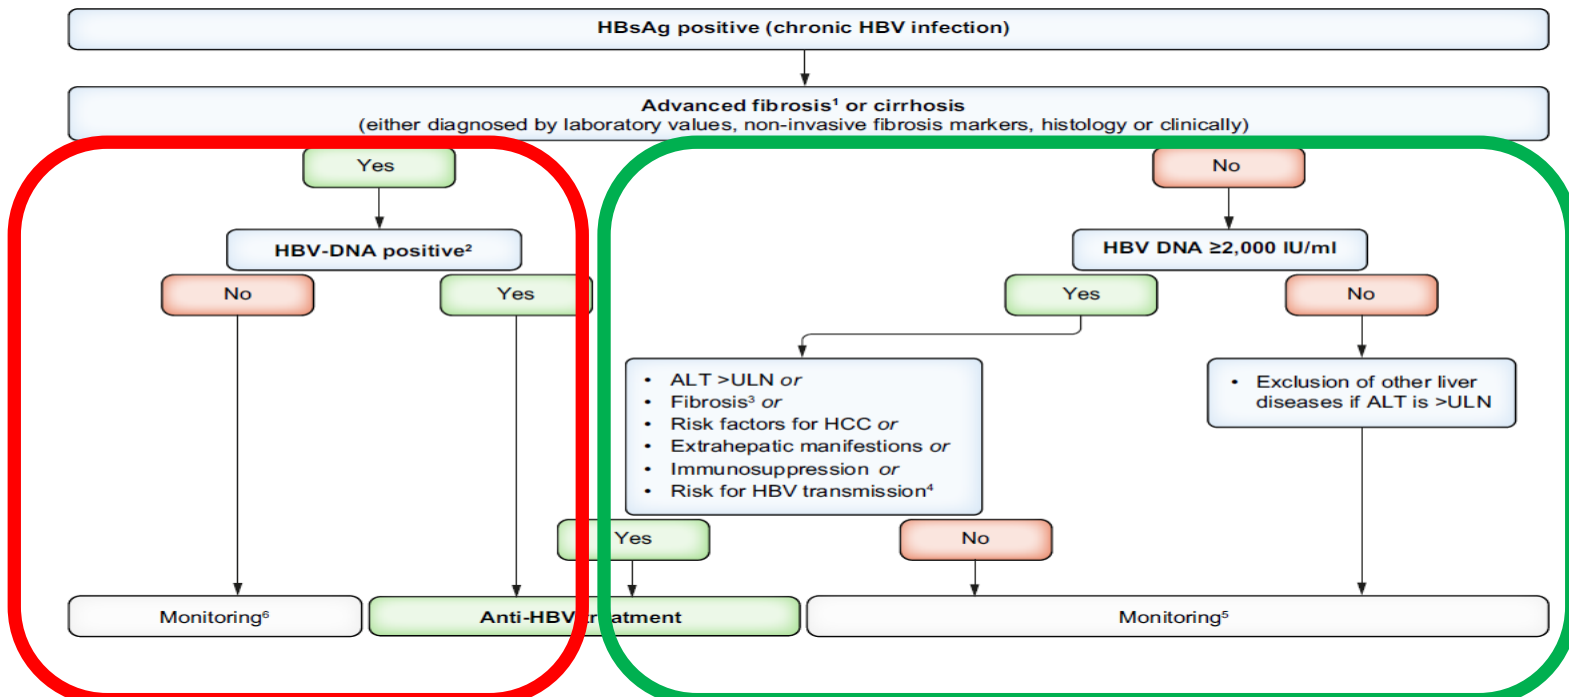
HBsAg positive (chronic HBV infection)

Advanced fibrosis$^1$ or cirrhosis
(either diagnosed by laboratory values, non-invasive fibrosis markers, histology or clinically)

Yes

No

HBV-DNA positive$^2$

HBV DNA ≥2,000 IU/ml

No

Yes

Yes

No

• ALT >ULN *or*
• Fibrosis$^3$ *or*
• Risk factors for HCC *or*
• Extrahepatic manifestions *or*
• Immunosuppression *or*
• Risk for HBV transmission$^4$

• Exclusion of other liver diseases if ALT is >ULN

Yes

No

Monitoring$^6$

Anti-HBV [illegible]atment

Monitoring$^5$